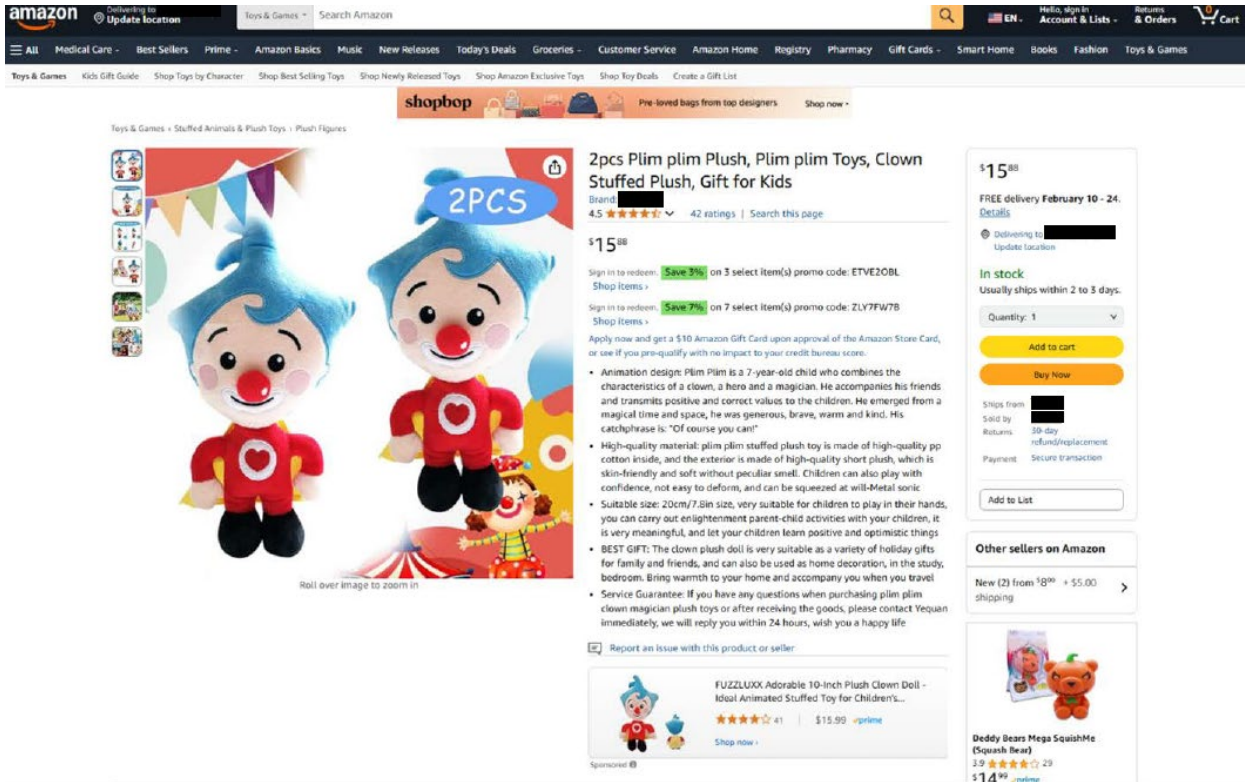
amazon Delivering to Update location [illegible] Toys & Games Search Amazon EN Hello, sign in Account & Lists Returns & Orders 0 Cart

All Medical Care Best Sellers Prime Amazon Basics Music New Releases Today's Deals Groceries Customer Service Amazon Home Registry Pharmacy Gift Cards Smart Home Books Fashion Toys & Games

Toys & Games Kids Gift Guide Shop Toys by Character Shop Best Selling Toys Shop Newly Released Toys Shop Amazon Exclusive Toys Shop Toy Deals Create a Gift List

shopbop Pre-loved bags from top designers Shop now

Toys & Games › Stuffed Animals & Plush Toys › Plush Figures

2PCS

Roll over image to zoom in

2pcs Plim plim Plush, Plim plim Toys, Clown Stuffed Plush, Gift for Kids

Brand: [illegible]

4.5 42 ratings | Search this page

$15^{88}$

Sign in to redeem. Save 3% on 3 select item(s) promo code: ETVE2OBL
Shop items ›

Sign in to redeem. Save 7% on 7 select item(s) promo code: ZLY7FW7B
Shop items ›

Apply now and get a $10 Amazon Gift Card upon approval of the Amazon Store Card, or see if you pre-qualify with no impact to your credit bureau score.

• Animation design: Plim Plim is a 7-year-old child who combines the characteristics of a clown, a hero and a magician. He accompanies his friends and transmits positive and correct values to the children. He emerged from a magical time and space, he was generous, brave, warm and kind. His catchphrase is: "Of course you can!"
• High-quality material: plim plim stuffed plush toy is made of high-quality pp cotton inside, and the exterior is made of high-quality short plush, which is skin-friendly and soft without peculiar smell. Children can also play with confidence, not easy to deform, and can be squeezed at will-Metal sonic
• Suitable size: 20cm/7.8in size, very suitable for children to play in their hands, you can carry out enlightenment parent-child activities with your children, it is very meaningful, and let your children learn positive and optimistic things
• BEST GIFT: The clown plush doll is very suitable as a variety of holiday gifts for family and friends, and can also be used as home decoration, in the study, bedroom. Bring warmth to your home and accompany you when you travel
• Service Guarantee: If you have any questions when purchasing plim plim clown magician plush toys or after receiving the goods, please contact Yequan immediately, we will reply you within 24 hours, wish you a happy life

Report an issue with this product or seller

FUZZLUXX Adorable 10-Inch Plush Clown Doll - Ideal Animated Stuffed Toy for Children's...
41 | $15.99 prime
Shop now ›

Sponsored

$15^{88}$

FREE delivery February 10 - 24. Details

Delivering to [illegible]
Update location

In stock
Usually ships within 2 to 3 days.

Quantity: 1

Add to cart

Buy Now

Ships from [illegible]
Sold by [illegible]
Returns 30-day refund/replacement
Payment Secure transaction

Add to List

Other sellers on Amazon

New (2) from $8^{00}$ + $5.00 shipping

Deddy Bears Mega SquishMe (Squash Bear)
3.9 29
$14^{99}$ prime